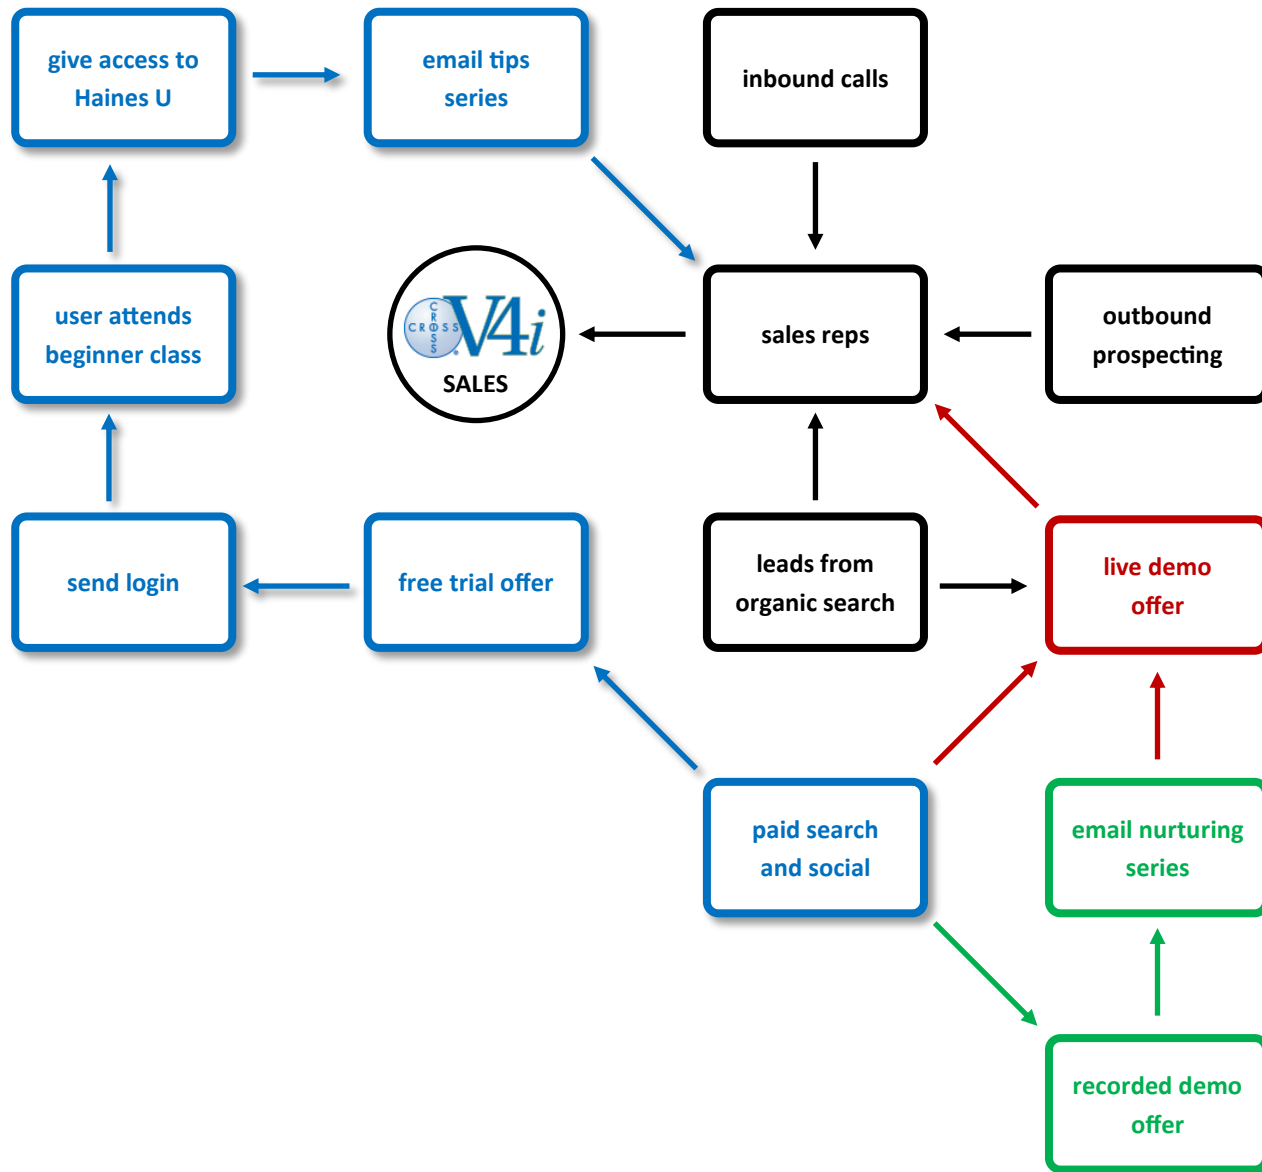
give access to Haines U

email tips series

inbound calls

user attends beginner class

CROSS CROSS V4i SALES

sales reps

outbound prospecting

send login

free trial offer

leads from organic search

live demo offer

paid search and social

email nurturing series

recorded demo offer